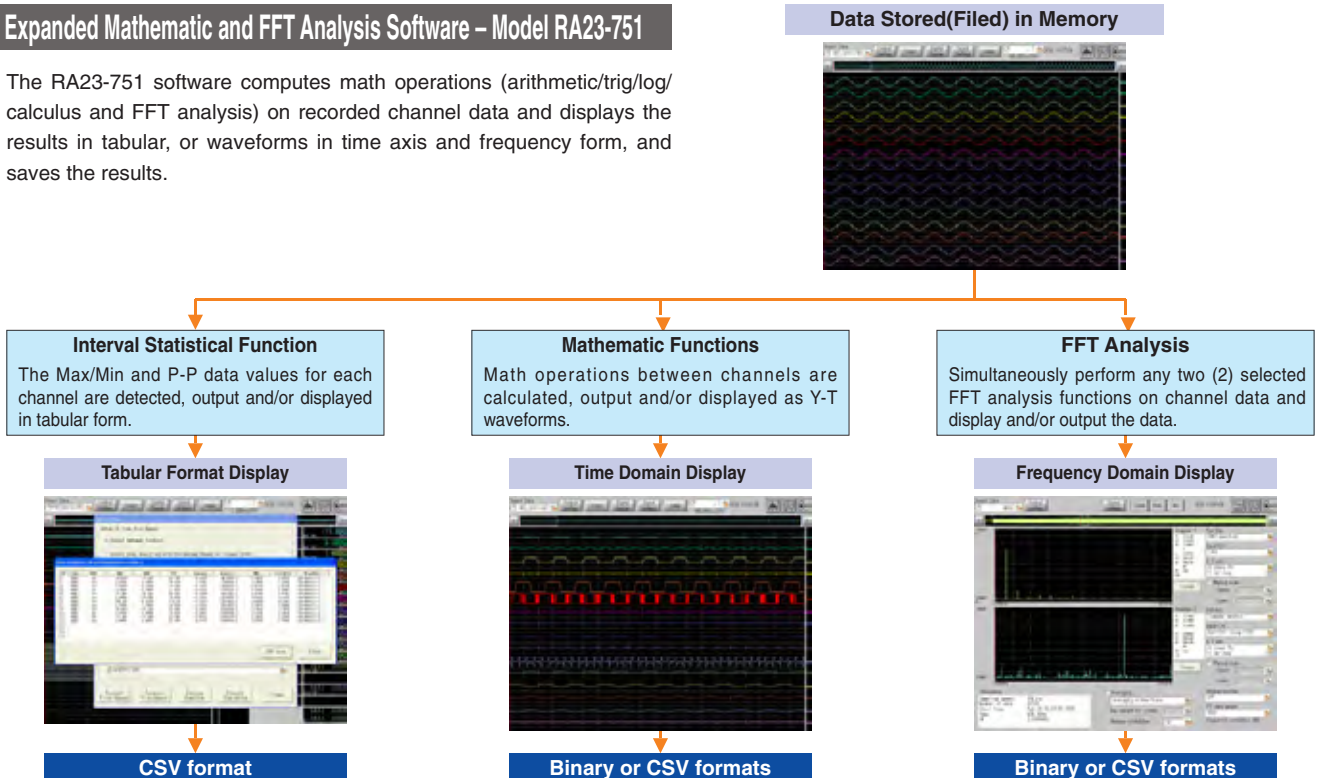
Expanded Mathematic and FFT Analysis Software – Model RA23-751

The RA23-751 software computes math operations (arithmetic/trig/log/calculus and FFT analysis) on recorded channel data and displays the results in tabular, or waveforms in time axis and frequency form, and saves the results.

Data Stored(Filed) in Memory

Interval Statistical Function

The Max/Min and P-P data values for each channel are detected, output and/or displayed in tabular form.

Tabular Format Display

CSV format

Mathematic Functions

Math operations between channels are calculated, output and/or displayed as Y-T waveforms.

Time Domain Display

Binary or CSV formats

FFT Analysis

Simultaneously perform any two (2) selected FFT analysis functions on channel data and display and/or output the data.

Frequency Domain Display

Binary or CSV formats